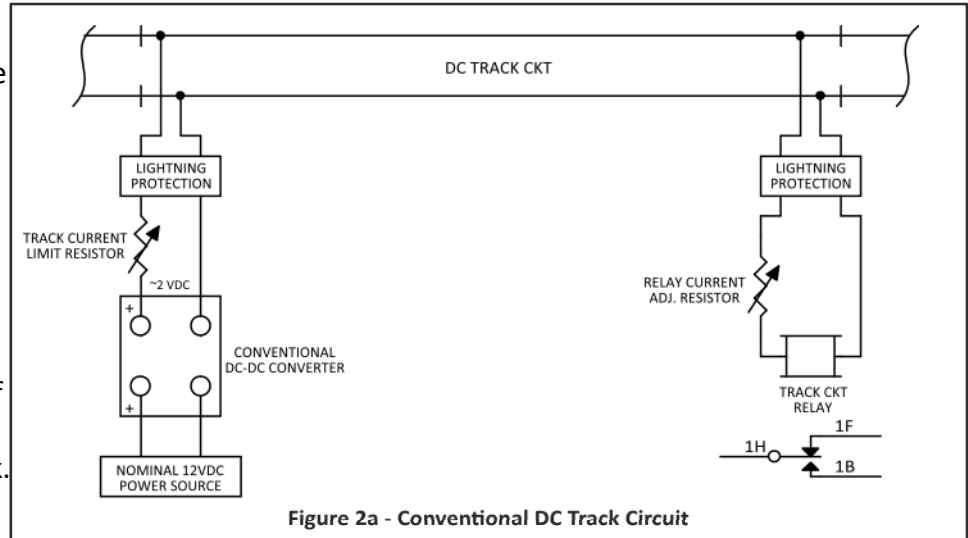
DC TRACK CKT

LIGHTNING PROTECTION

LIGHTNING PROTECTION

TRACK CURRENT LIMIT RESISTOR

~2 VDC

+

RELAY CURRENT ADJ. RESISTOR

CONVENTIONAL DC-DC CONVERTER

+

TRACK CKT RELAY

1F

1H

1B

NOMINAL 12VDC POWER SOURCE

Figure 2a - Conventional DC Track Circuit